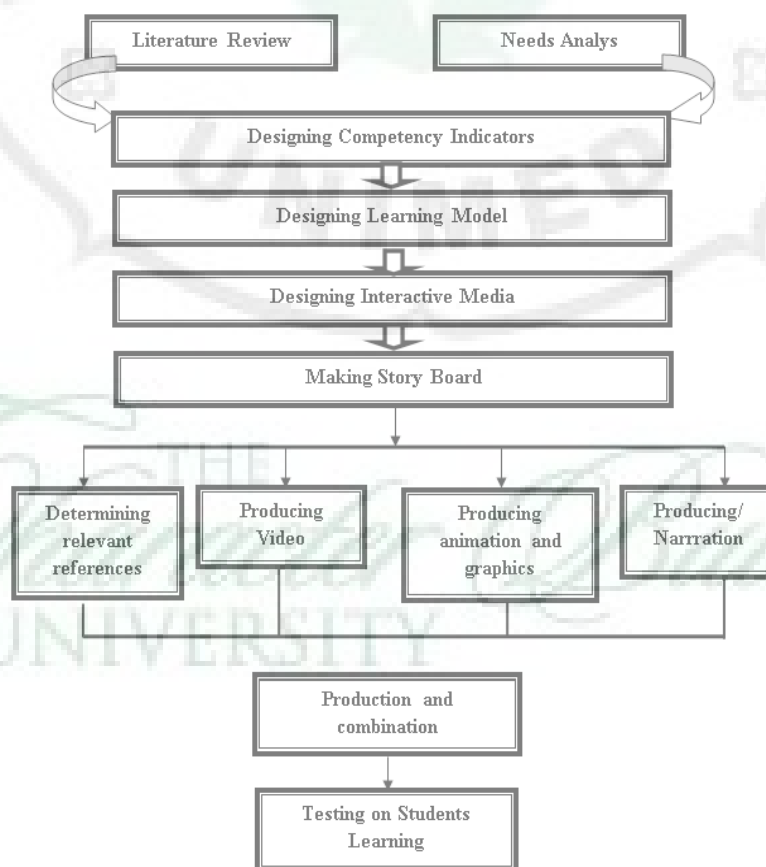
Literature Review

Needs Analys

Designing Competency Indicators

Designing Learning Model

Designing Interactive Media

Making Story Board

Determining relevant references

Producing Video

Producing animation and graphics

Producing/ Narrration

Production and combination

Testing on Students Learning

THE

UNIVERSITY